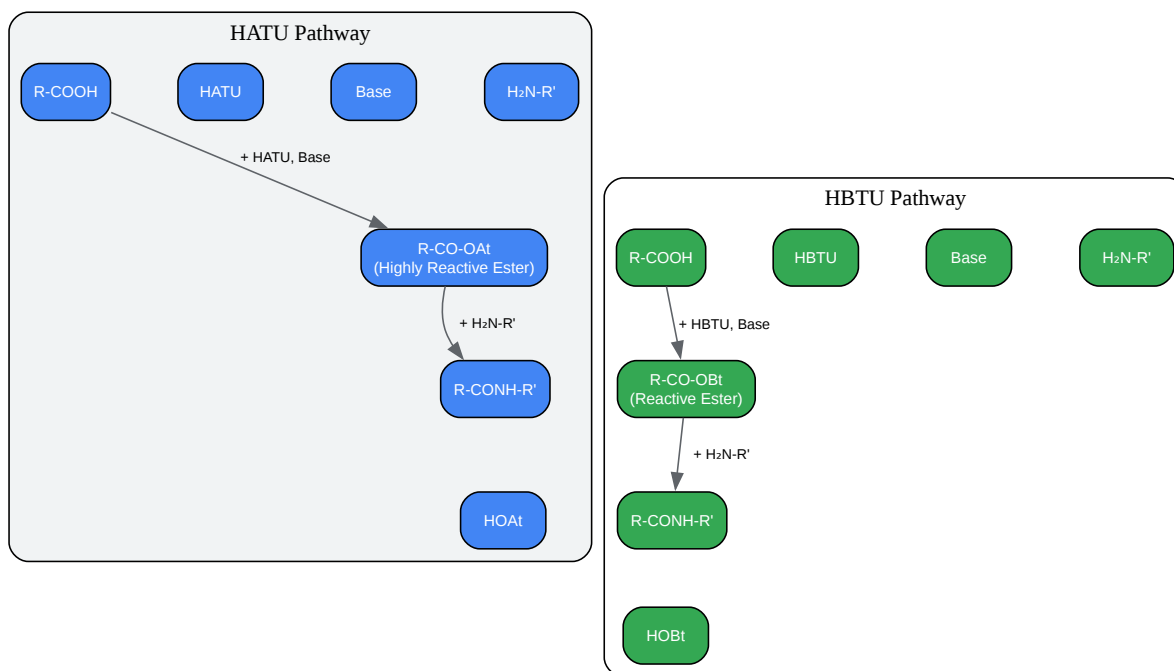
HATU Pathway

R-COOH

HATU

Base

$H_2N$-R'

+ HATU, Base

R-CO-OAt
(Highly Reactive Ester)

+ $H_2N$-R'

R-CONH-R'

HOAt

HBTU Pathway

R-COOH

HBTU

Base

$H_2N$-R'

+ HBTU, Base

R-CO-OBt
(Reactive Ester)

+ $H_2N$-R'

R-CONH-R'

HOBt